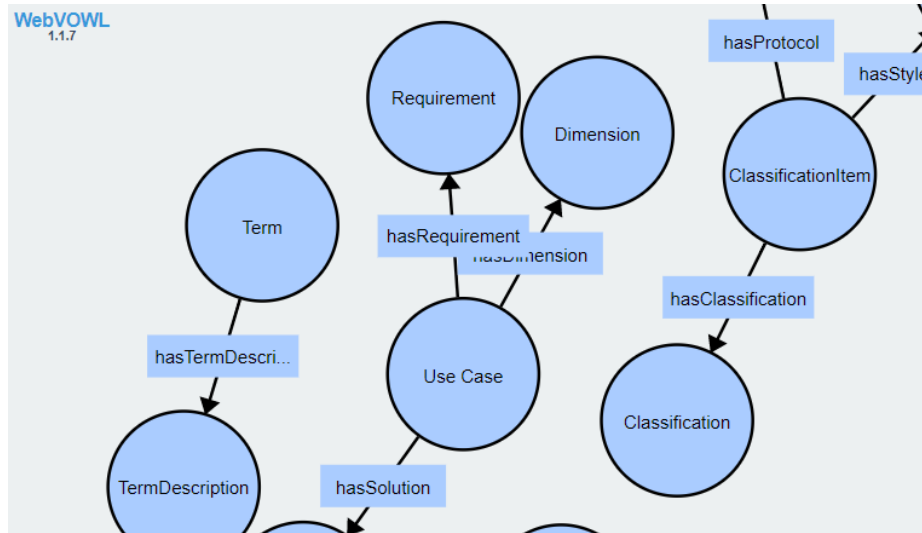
WebVOWL
1.1.7

Requirement

Dimension

hasProtocol

hasStyle

ClassificationItem

Term

hasRequirement

hasDimension

hasClassification

hasTermDescri...

Use Case

Classification

TermDescription

hasSolution